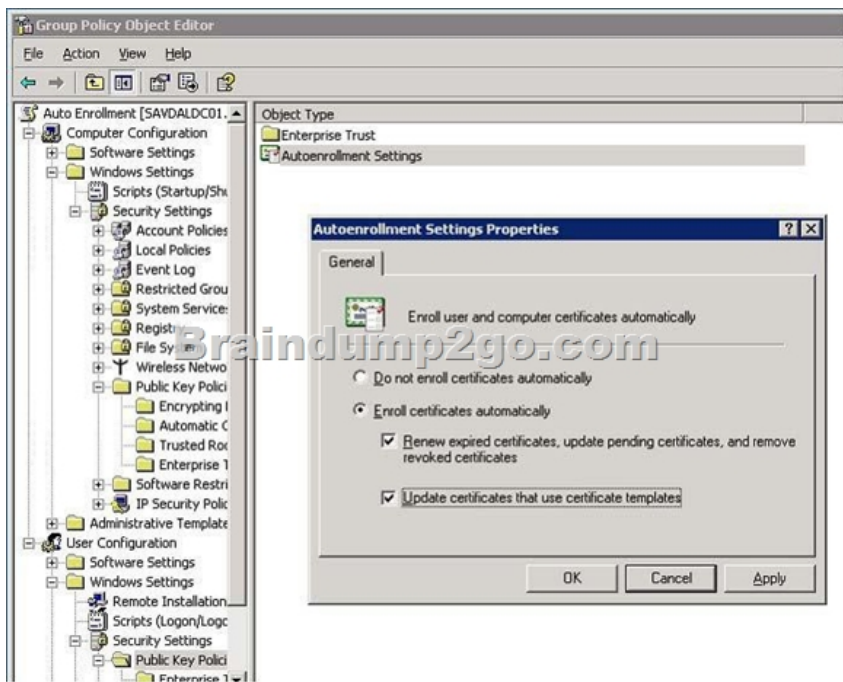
Group Policy Object Editor
File Action View Help

Auto Enrollment [SAVDALDC01.
Computer Configuration
Software Settings
Windows Settings
Scripts (Startup/Shu
Security Settings
Account Policies
Local Policies
Event Log
Restricted Grou
System Service
Registr
File Sys
Wireless Netwo
Public Key Polici
Encrypting
Automatic C
Trusted Roo
Enterprise T
Software Restri
IP Security Polic
Administrative Template
User Configuration
Software Settings
Windows Settings
Remote Installation
Scripts (Logon/Logo
Security Settings
Public Key Polici
Enterprise T

Object Type
Enterprise Trust
Autoenrollment Settings

Autoenrollment Settings Properties
General
Enroll user and computer certificates automatically
Braindump2go.com
Do not enroll certificates automatically
Enroll certificates automatically
Renew expired certificates, update pending certificates, and remove revoked certificates
Update certificates that use certificate templates
OK Cancel Apply